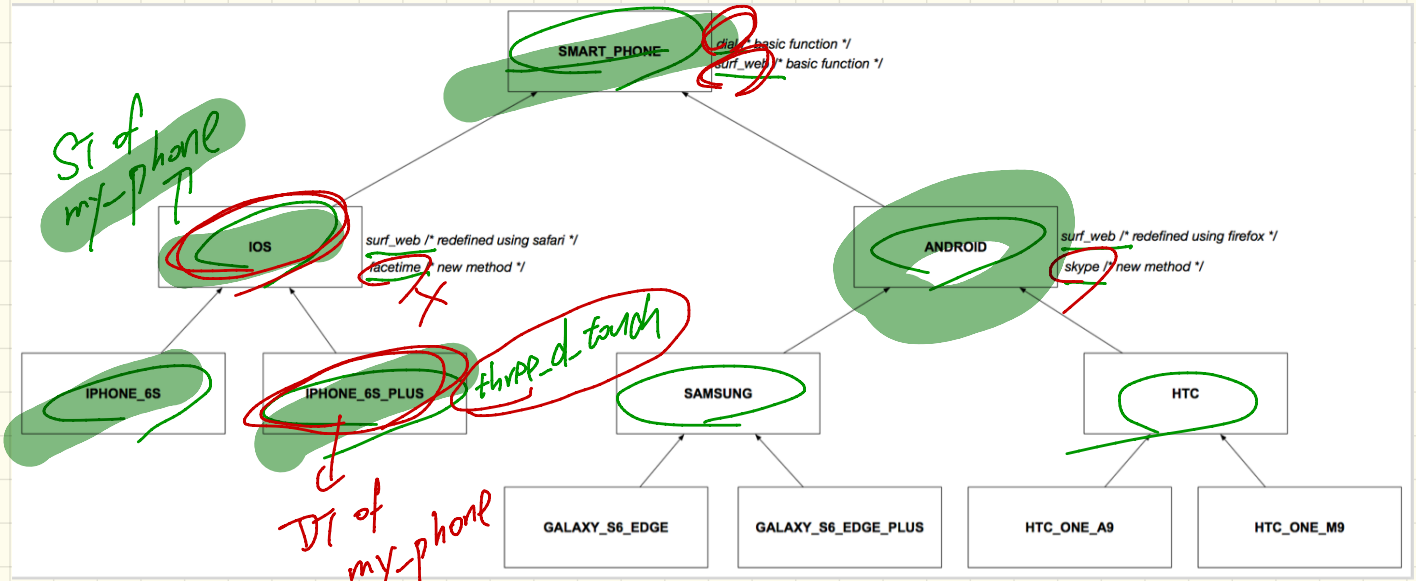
SMART_PHONE
dial /* basic function */
surf_web /* basic function */

ST of
my_phone

IOS
surf_web /* redefined using safari */
facetime /* new method */

ANDROID
surf_web /* redefined using firefox */
skype /* new method */

IPHONE_6S
IPHONE_6S_PLUS
three_d_touch
SAMSUNG
HTC

DT of
my_phone

GALAXY_S6_EDGE
GALAXY_S6_EDGE_PLUS
HTC_ONE_A9
HTC_ONE_M9